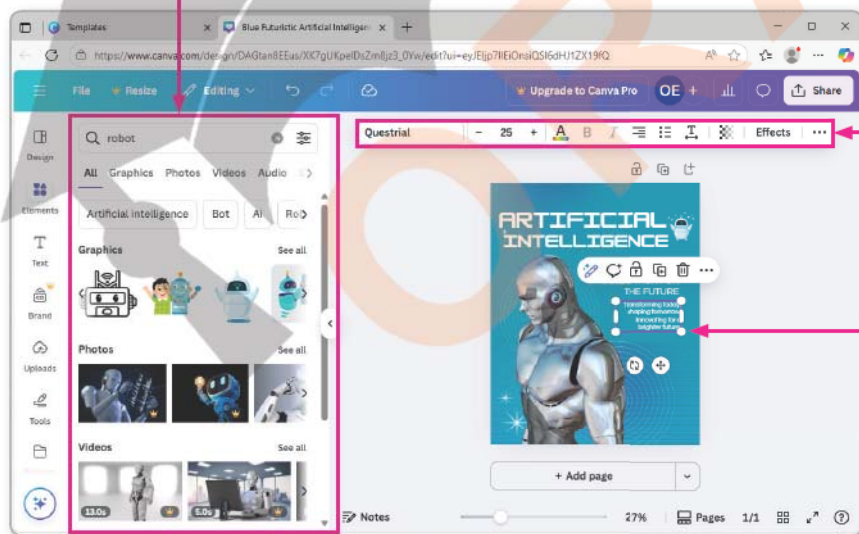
Templates

Blue Futuristic Artificial Intelligen

https://www.canva.com/design/DAGtan8EEus/XK7gUKpelDsZm8jz3_0Yw/edit?ui=eyJEljp7IlEiOnaiQSI6dHJ1ZX19fQ

File Resize Editing

Upgrade to Canva Pro OE + Share

Design

Elements

Text

Brand

Uploads

Tools

robot

All Graphics Photos Videos Audio

Artificial intelligence Bot AI Ro

Graphics See all

Photos See all

Videos See all

13.0s 5.0s

Questrial – 25 + Effects ···

ARTIFICIAL INTELLIGENCE

THE FUTURE

Transforming today, shaping tomorrow innovating for a brighter future

+ Add page

Notes 27% Pages 1/1 ?